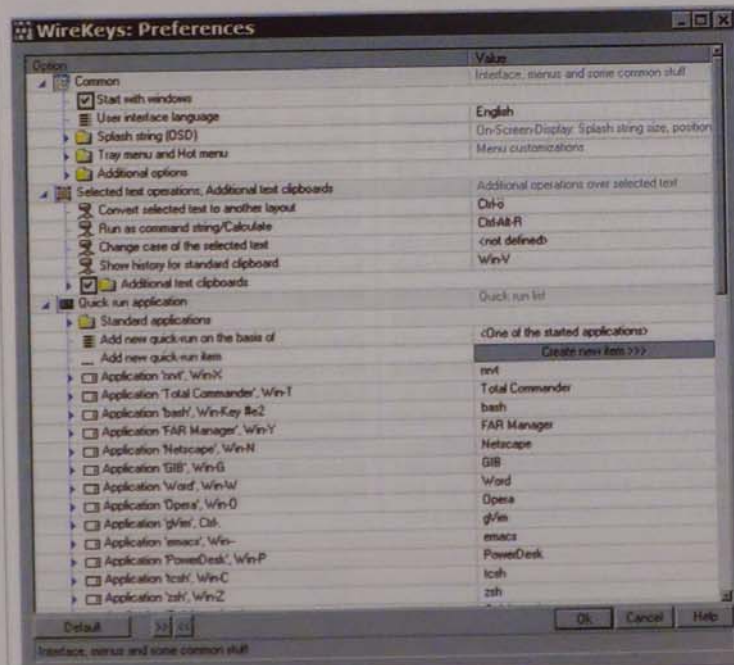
WireKeys: Preferences

| Option | Value |
|---|---|
| Common | Interface, menus and some common stuff |
| Start with windows | |
| User interface language | English |
| Splash string (OSD) | On-Screen-Display: Splash string size, position |
| Tray menu and Hot menu | Menu customizations |
| Additional options | |
| Selected text operations, Additional text clipboards | Additional operations over selected text |
| Convert selected text to another layout | Ctrl-o |
| Run as command string/Calculate | Ctrl-Alt-R |
| Change case of the selected text | <not defined> |
| Show history for standard clipboard | Win-V |
| Additional text clipboards | |
| Quick run application | Quick run list |
| Standard applications | |
| Add new quick-run on the basis of | <One of the started applications> |
| Add new quick-run item | Create new item >>> |
| Application 'rxvt', Win-X | rxvt |
| Application 'Total Commander', Win-T | Total Commander |
| Application 'bash', Win-Key #e2 | bash |
| Application 'FAR Manager', Win-Y | FAR Manager |
| Application 'Netscape', Win-N | Netscape |
| Application 'GIB', Win-G | GIB |
| Application 'Word', Win-W | Word |
| Application 'Opera', Win-0 | Opera |
| Application 'gVim', Ctrl- | gVim |
| Application 'emacs', Win- | emacs |
| Application 'PowerDesk', Win-P | PowerDesk |
| Application 'tcsh', Win-C | tcsh |
| Application 'zsh', Win-Z | zsh |

Default >> << Ok Cancel Help

Interface, menus and some common stuff